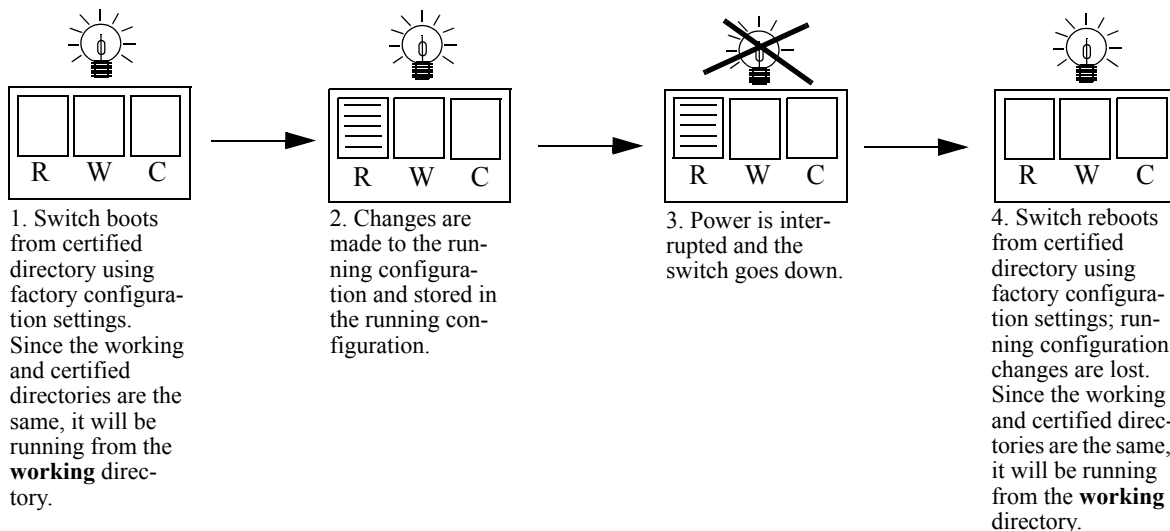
R W C

1. Switch boots from certified directory using factory configuration settings. Since the working and certified directories are the same, it will be running from the **working** directory.

R W C

2. Changes are made to the running configuration and stored in the running configuration.

R W C

3. Power is interrupted and the switch goes down.

R W C

4. Switch reboots from certified directory using factory configuration settings; running configuration changes are lost. Since the working and certified directories are the same, it will be running from the **working** directory.